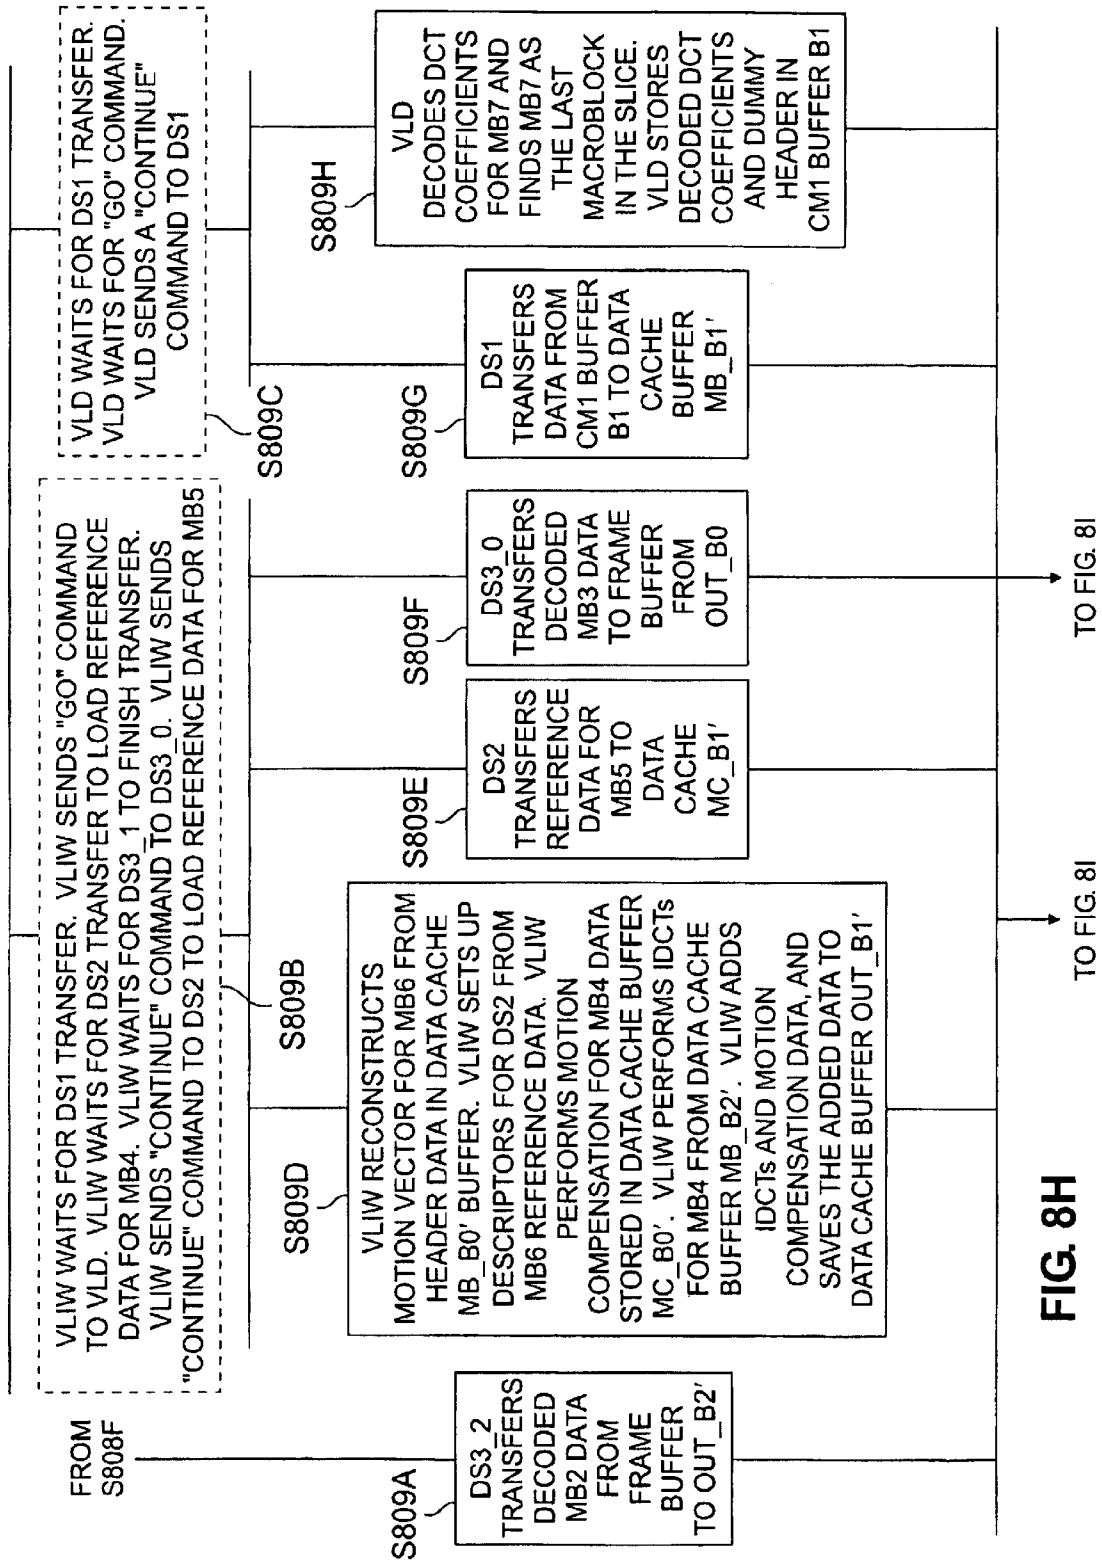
FROM S808F

S809A

DS3_2 TRANSFERS DECODED MB2 DATA FROM FRAME BUFFER TO OUT_B2'

VLIW WAITS FOR DS1 TRANSFER. VLIW SENDS "GO" COMMAND TO VLD. VLIW WAITS FOR DS2 TRANSFER TO LOAD REFERENCE DATA FOR MB4. VLIW WAITS FOR DS3_1 TO FINISH TRANSFER. VLIW SENDS "CONTINUE" COMMAND TO DS3_0. VLIW SENDS "CONTINUE" COMMAND TO DS2 TO LOAD REFERENCE DATA FOR MB5

S809B

S809D

VLIW RECONSTRUCTS MOTION VECTOR FOR MB6 FROM HEADER DATA IN DATA CACHE MB_B0' BUFFER. VLIW SETS UP DESCRIPTORS FOR DS2 FROM MB6 REFERENCE DATA. VLIW PERFORMS MOTION COMPENSATION FOR MB4 DATA STORED IN DATA CACHE BUFFER MC_B0'. VLIW PERFORMS IDCTs FOR MB4 FROM DATA CACHE BUFFER MB_B2'. VLIW ADDS IDCTs AND MOTION COMPENSATION DATA, AND SAVES THE ADDED DATA TO DATA CACHE BUFFER OUT_B1'

S809E

DS2 TRANSFERS REFERENCE DATA FOR MB5 TO DATA CACHE MC_B1'

S809F

DS3_0 TRANSFERS DECODED MB3 DATA TO FRAME BUFFER FROM OUT_B0

VLD WAITS FOR DS1 TRANSFER. VLD WAITS FOR "GO" COMMAND. VLD SENDS A "CONTINUE" COMMAND TO DS1

S809C

S809G

DS1 TRANSFERS DATA FROM CM1 BUFFER B1 TO DATA CACHE BUFFER MB_B1'

S809H

VLD DECODES DCT COEFFICIENTS FOR MB7 AND FINDS MB7 AS THE LAST MACROBLOCK IN THE SLICE. VLD STORES DECODED DCT COEFFICIENTS AND DUMMY HEADER IN CM1 BUFFER B1

TO FIG. 8I

TO FIG. 8I

FIG. 8H